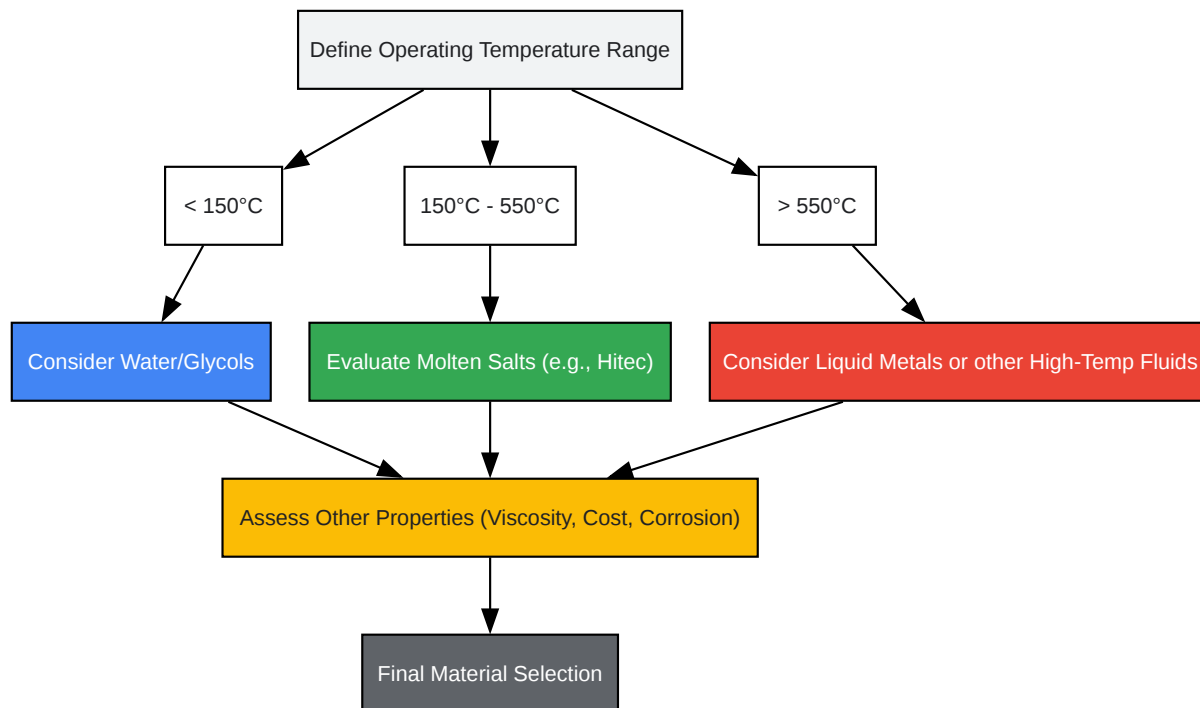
Define Operating Temperature Range

< 150°C

150°C - 550°C

> 550°C

Consider Water/Glycols

Evaluate Molten Salts (e.g., Hitec)

Consider Liquid Metals or other High-Temp Fluids

Assess Other Properties (Viscosity, Cost, Corrosion)

Final Material Selection